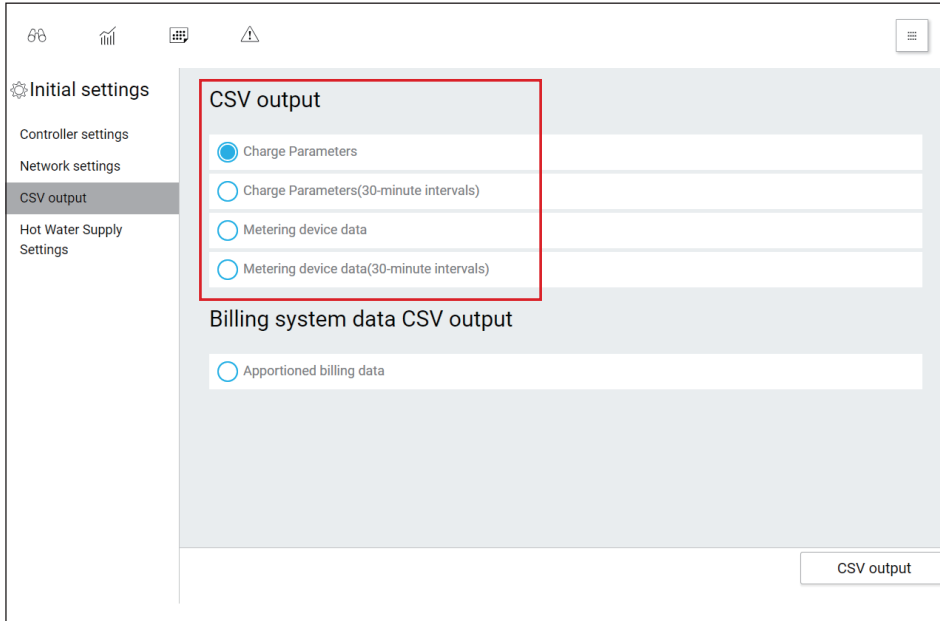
Initial settings

Controller settings

Network settings

CSV output

Hot Water Supply Settings

CSV output

Charge Parameters

Charge Parameters(30-minute intervals)

Metering device data

Metering device data(30-minute intervals)

Billing system data CSV output

Apportioned billing data

CSV output